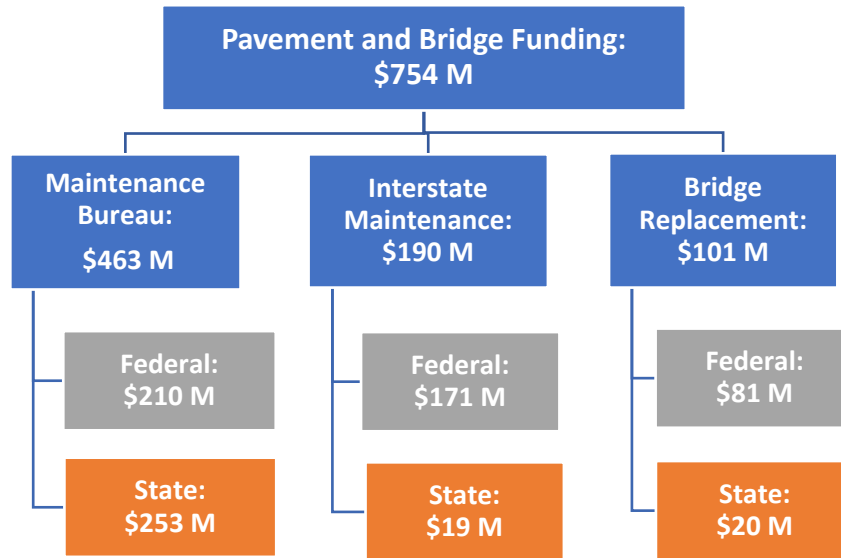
Pavement and Bridge Funding: \$754 M

Maintenance Bureau: \$463 M

Federal: \$210 M

State: \$253 M

Interstate Maintenance: \$190 M

Federal: \$171 M

State: \$19 M

Bridge Replacement: \$101 M

Federal: \$81 M

State: \$20 M